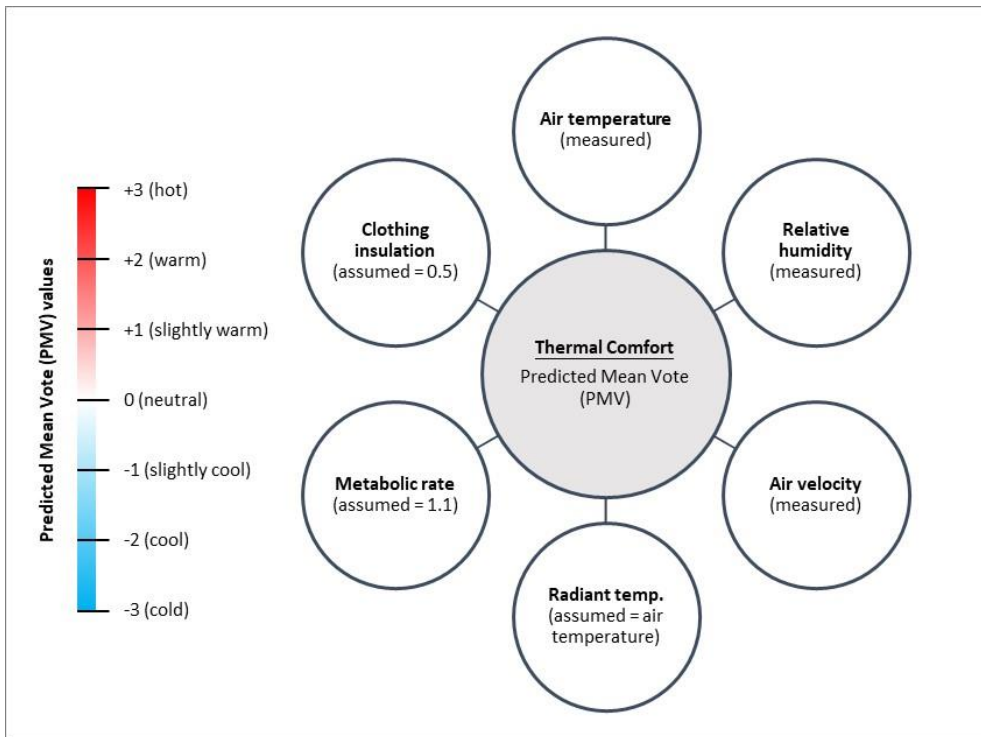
Predicted Mean Vote (PMV) values

+3 (hot)
+2 (warm)
+1 (slightly warm)
0 (neutral)
-1 (slightly cool)
-2 (cool)
-3 (cold)

Air temperature
(measured)

Clothing insulation
(assumed = 0.5)

Relative humidity
(measured)

Thermal Comfort
Predicted Mean Vote (PMV)

Metabolic rate
(assumed = 1.1)

Air velocity
(measured)

Radiant temp.
(assumed = air temperature)